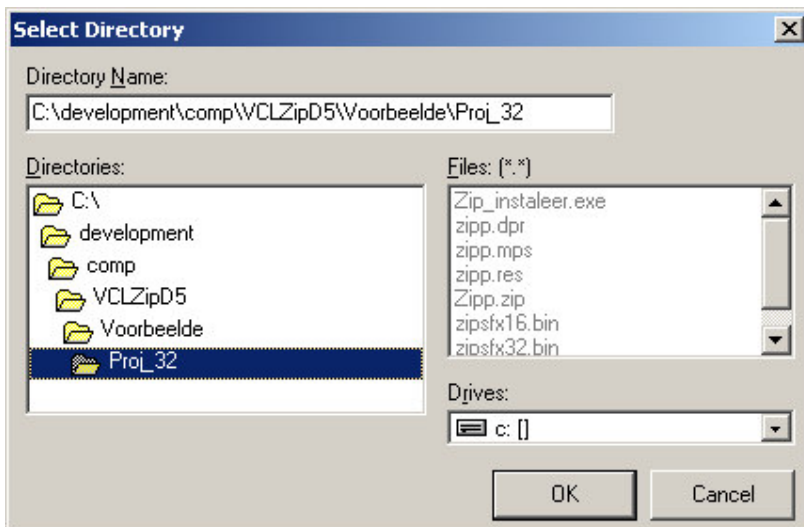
Select Directory

Directory Name:

C:\development\comp\VCLZipD5\Voorbeelde\Proj_32

Directories:

C:\
development
comp
VCLZipD5
Voorbeelde
Proj_32

Files: (*.*)

Zip_instaleer.exe
zipp.dpr
zipp.mps
zipp.res
Zipp.zip
zipsfx16.bin
zipsfx32.bin

Drives:

c: []

OK

Cancel